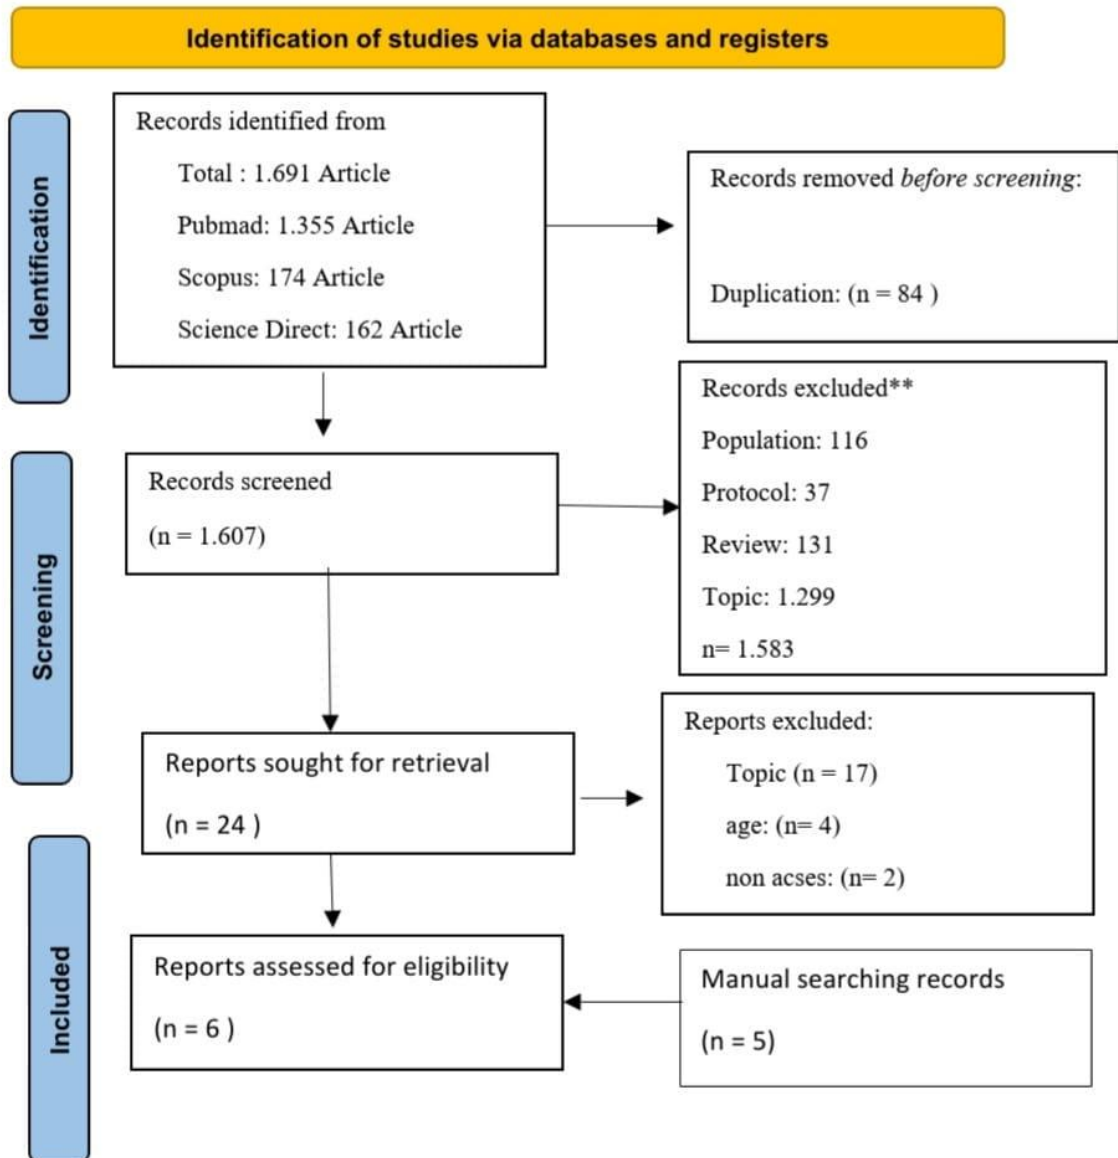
Identification of studies via databases and registers

Identification

Records identified from

Total : 1.691 Article

Pubmad: 1.355 Article

Scopus: 174 Article

Science Direct: 162 Article

Records removed *before screening*:

Duplication: (n = 84 )

Screening

Records screened

(n = 1.607)

Records excluded**

Population: 116

Protocol: 37

Review: 131

Topic: 1.299

n= 1.583

Reports sought for retrieval

(n = 24 )

Reports excluded:

Topic (n = 17)

age: (n= 4)

non acses: (n= 2)

Included

Reports assessed for eligibility

(n = 6 )

Manual searching records

(n = 5)